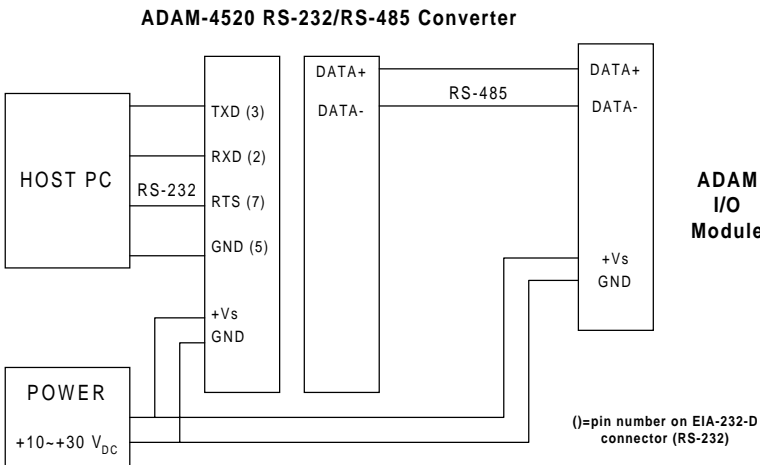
ADAM-4520 RS-232/RS-485 Converter

HOST PC

RS-232

TXD (3)

RXD (2)

RTS (7)

GND (5)

+Vs

GND

DATA+

DATA-

RS-485

DATA+

DATA-

+Vs

GND

ADAM
I/O
Module

POWER

+10~+30 $V_{DC}$

()=pin number on EIA-232-D connector (RS-232)